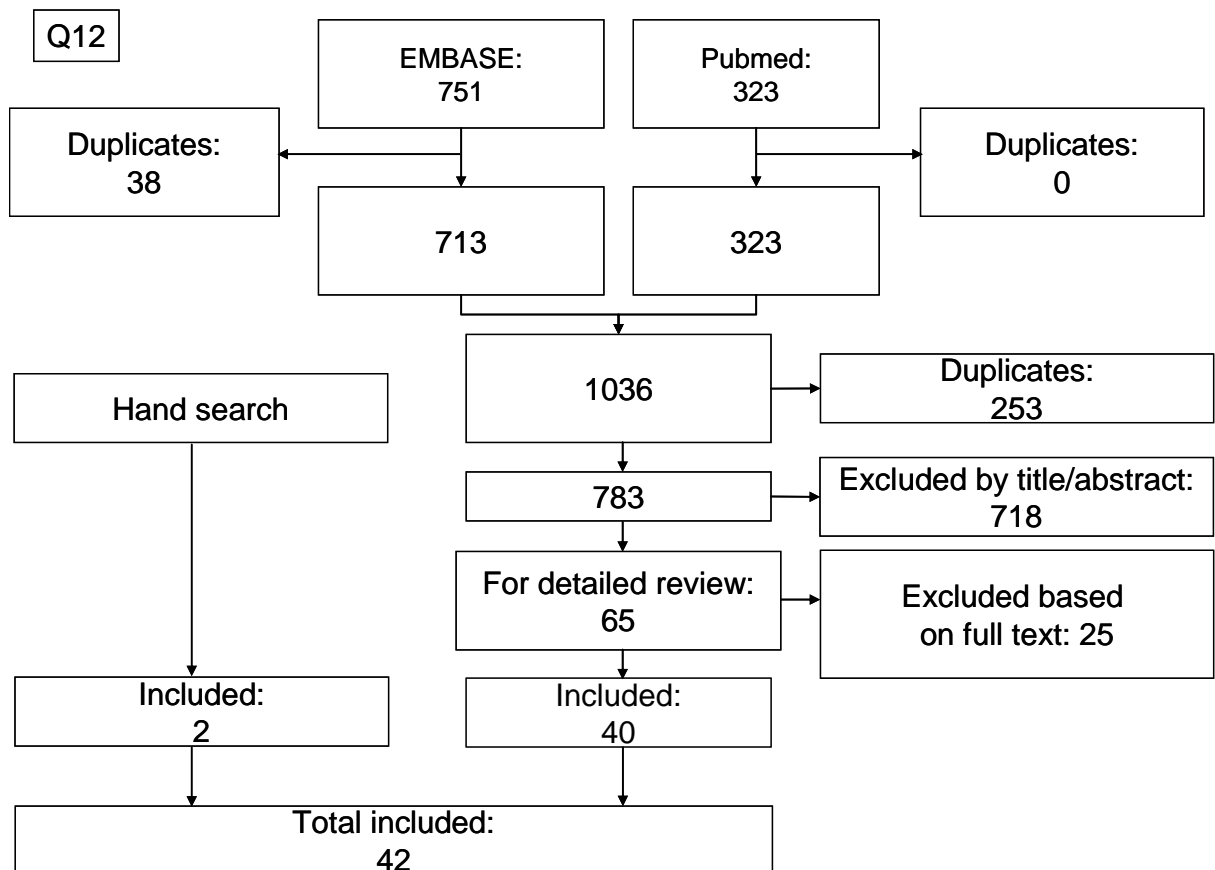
Q12

EMBASE:
751

Pubmed:
323

Duplicates:
38

713

323

Duplicates:
0

1036

Duplicates:
253

Hand search

783

Excluded by title/abstract:
718

For detailed review:
65

Excluded based on full text: 25

Included:
2

Included:
40

Total included:
42